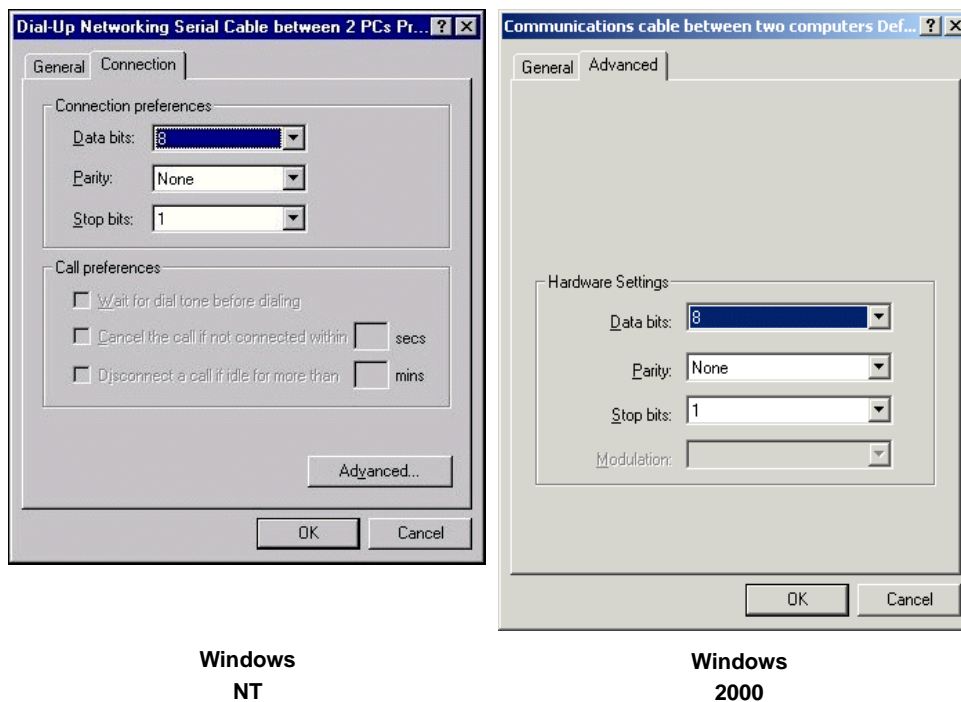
Dial-Up Networking Serial Cable between 2 PCs Pr... ? ×

General Connection

Connection preferences

Data bits: 8

Parity: None

Stop bits: 1

Call preferences

Wait for dial tone before dialing

Cancel the call if not connected within secs

Disconnect a call if idle for more than mins

Advanced...

OK Cancel

Windows NT

Communications cable between two computers Def... ? ×

General Advanced

Hardware Settings

Data bits: 8

Parity: None

Stop bits: 1

Modulation:

OK Cancel

Windows 2000